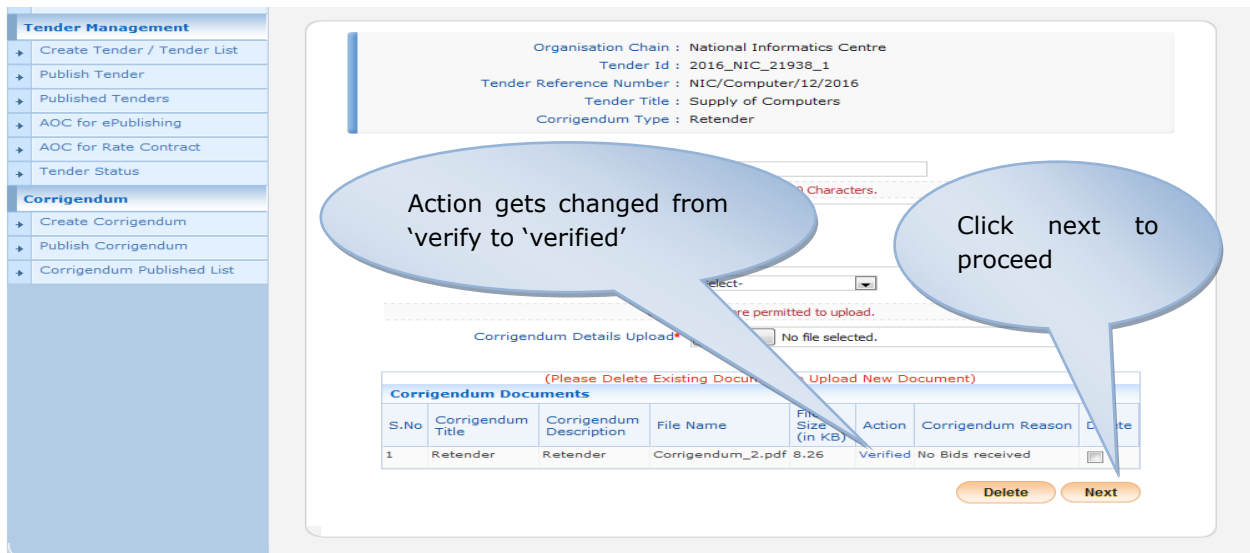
Tender Management
Create Tender / Tender List
Publish Tender
Published Tenders
AOC for ePublishing
AOC for Rate Contract
Tender Status
Corrigendum
Create Corrigendum
Publish Corrigendum
Corrigendum Published List

Organisation Chain : National Informatics Centre
Tender Id : 2016_NIC_21938_1
Tender Reference Number : NIC/Computer/12/2016
Tender Title : Supply of Computers
Corrigendum Type : Retender

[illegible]0 Characters.

Action gets changed from 'verify to 'verified'

Click next to proceed

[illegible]elect-

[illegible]re permitted to upload.

Corrigendum Details Upload* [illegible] No file selected.

(Please Delete Existing Docu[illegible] Upload New Document)

Corrigendum Documents

| S.No | Corrigendum Title | Corrigendum Description | File Name | File Size (in KB) | Action | Corrigendum Reason | D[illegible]te |
|---|---|---|---|---|---|---|---|
| 1 | Retender | Retender | Corrigendum_2.pdf | 8.26 | Verified | No Bids received | |

Delete Next